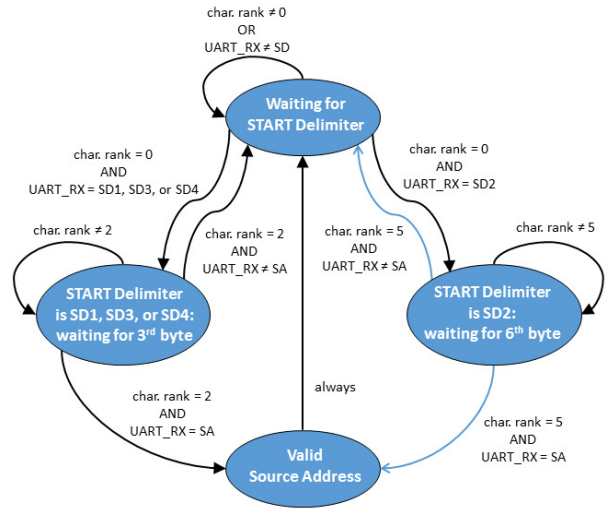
char. rank ≠ 0
OR
UART_RX ≠ SD

Waiting for START Delimiter

char. rank = 0
AND
UART_RX = SD1, SD3, or SD4

char. rank = 0
AND
UART_RX = SD2

char. rank ≠ 2

char. rank = 2
AND
UART_RX ≠ SA

char. rank = 5
AND
UART_RX ≠ SA

char. rank ≠ 5

START Delimiter is SD1, SD3, or SD4: waiting for 3$^{rd}$ byte

START Delimiter is SD2: waiting for 6$^{th}$ byte

always

char. rank = 2
AND
UART_RX = SA

char. rank = 5
AND
UART_RX = SA

Valid Source Address